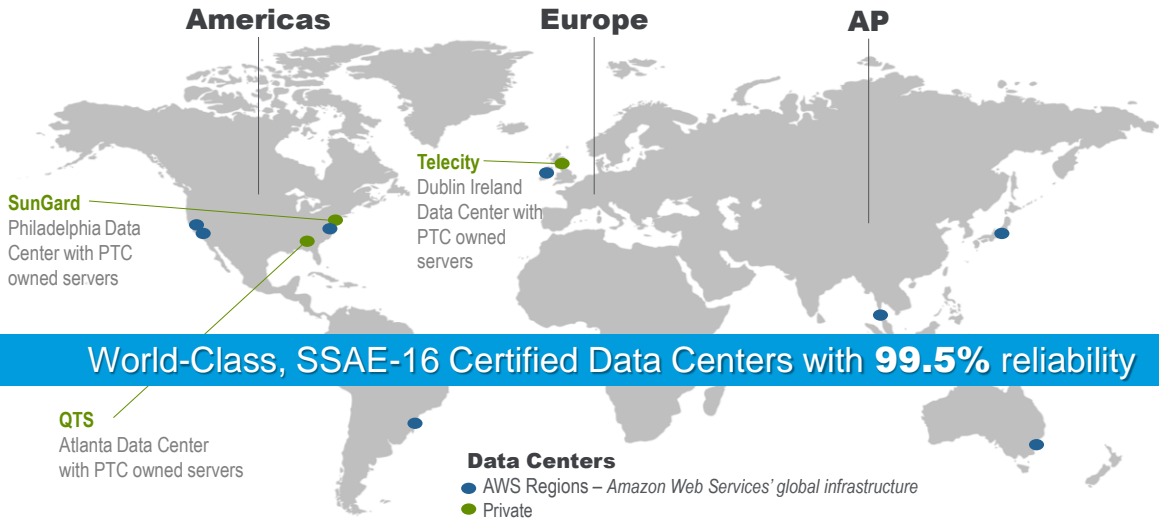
Americas

Europe

AP

Telecity
Dublin Ireland Data Center with PTC owned servers

SunGard
Philadelphia Data Center with PTC owned servers

World-Class, SSAE-16 Certified Data Centers with 99.5% reliability

QTS
Atlanta Data Center with PTC owned servers

Data Centers
AWS Regions – Amazon Web Services' global infrastructure
Private